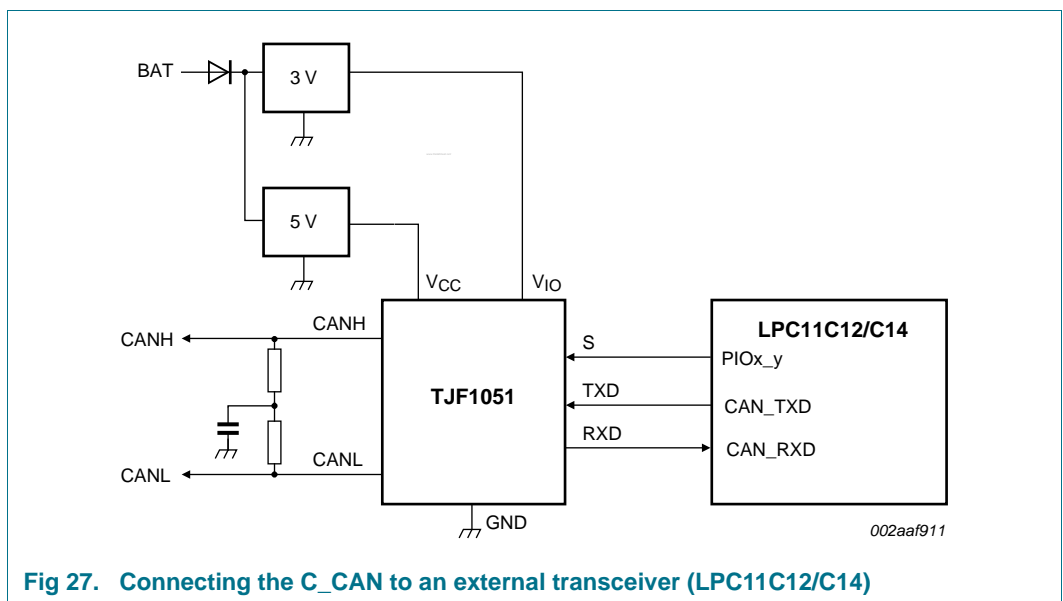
BAT

3 V

5 V

$V_{CC}$

$V_{IO}$

CANH

CANH

CANL

CANL

TJF1051

S

TXD

RXD

LPC11C12/C14

PIOx_y

CAN_TXD

CAN_RXD

GND

002aaf911

Fig 27. Connecting the C_CAN to an external transceiver (LPC11C12/C14)